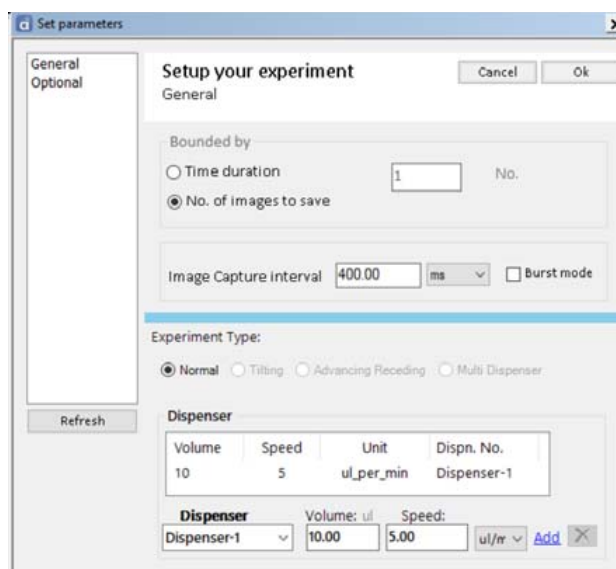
Set parameters

General
Optional

Setup your experiment
General

Cancel
Ok

Bounded by
Time duration
1
No.
No. of images to save

Image Capture interval 400.00 ms Burst mode

Experiment Type:
Normal Tilting Advancing Receding Multi Dispenser

Refresh

Dispenser

| Volume | Speed | Unit | Dispn. No. |
|---|---|---|---|
| 10 | 5 | ul_per_min | Dispenser-1 |

Dispenser
Dispenser-1
Volume: ul
10.00
Speed:
5.00
ul/m
Add